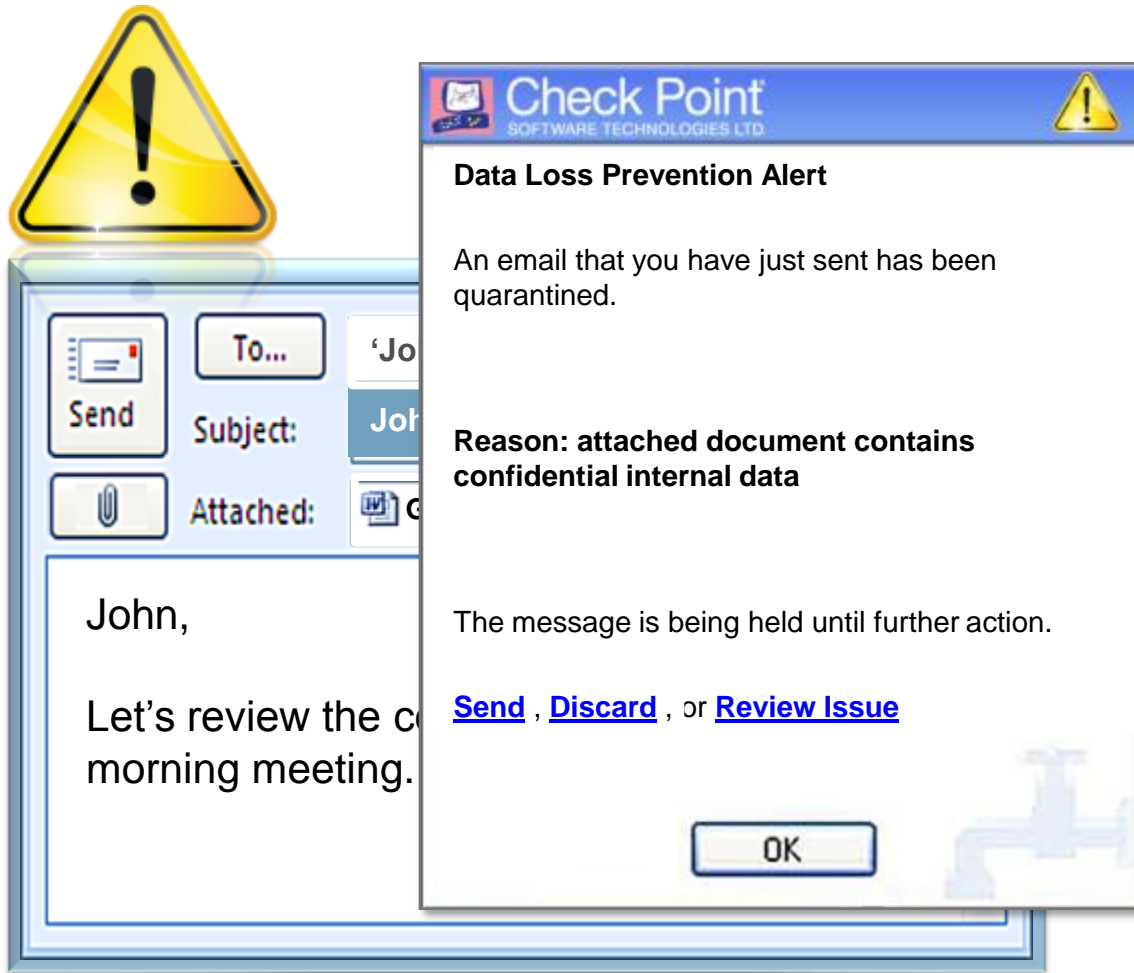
Send

To...

'Jo

Subject:

Joh

Attached:

G

John,

Let's review the c

morning meeting.

Check Point
SOFTWARE TECHNOLOGIES LTD.

Data Loss Prevention Alert

An email that you have just sent has been quarantined.

Reason: attached document contains confidential internal data

The message is being held until further action.

Send , Discard , or Review Issue

OK